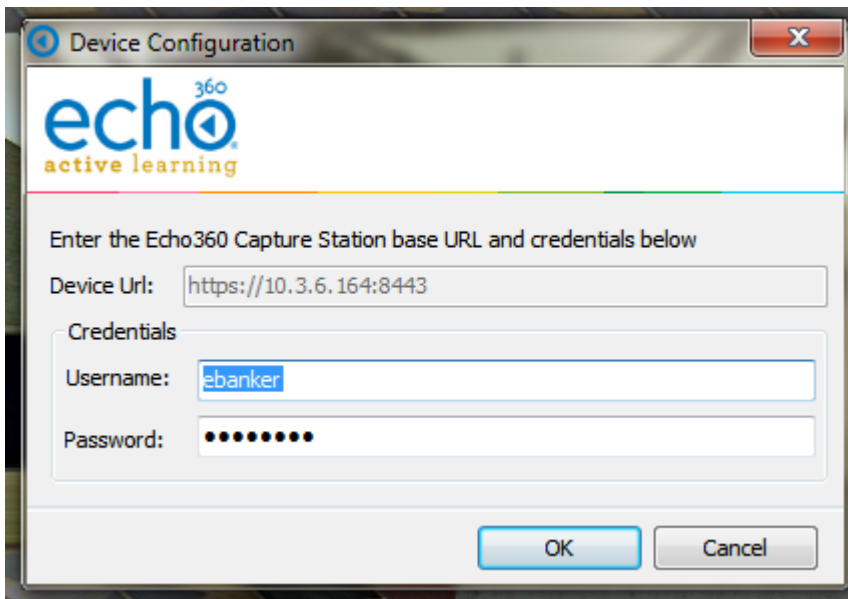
Device Configuration

echo 360
active learning

Enter the Echo360 Capture Station base URL and credentials below

Device Url: https://10.3.6.164:8443

Credentials

Username: ebanker

Password: •••••••••

OK

Cancel